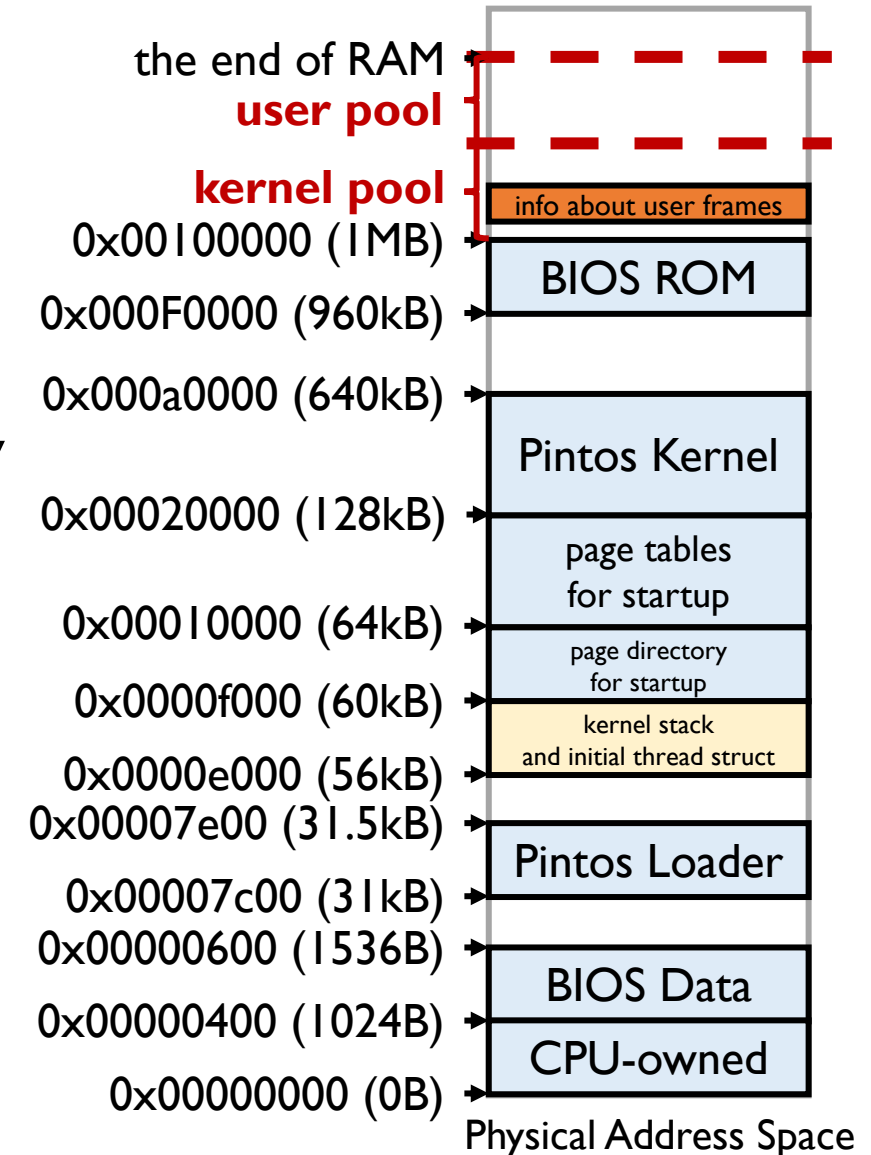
the end of RAM
user pool
kernel pool
info about user frames
0x00100000 (1MB)
BIOS ROM
0x000F0000 (960kB)
0x000a0000 (640kB)
Pintos Kernel
0x00020000 (128kB)
page tables for startup
0x00010000 (64kB)
page directory for startup
0x0000f000 (60kB)
kernel stack and initial thread struct
0x0000e000 (56kB)
0x00007e00 (31.5kB)
Pintos Loader
0x00007c00 (31kB)
0x00000600 (1536B)
BIOS Data
0x00000400 (1024B)
CPU-owned
0x00000000 (0B)
Physical Address Space